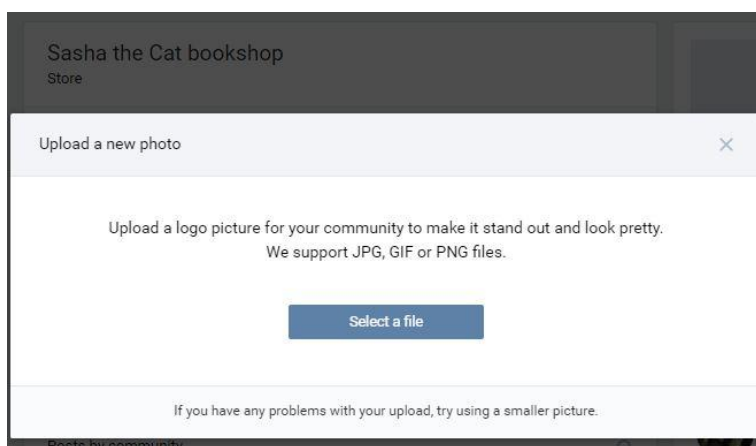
Sasha the Cat bookshop
Store

Upload a new photo

×

Upload a logo picture for your community to make it stand out and look pretty. We support JPG, GIF or PNG files.

Select a file

If you have any problems with your upload, try using a smaller picture.

Posts by community